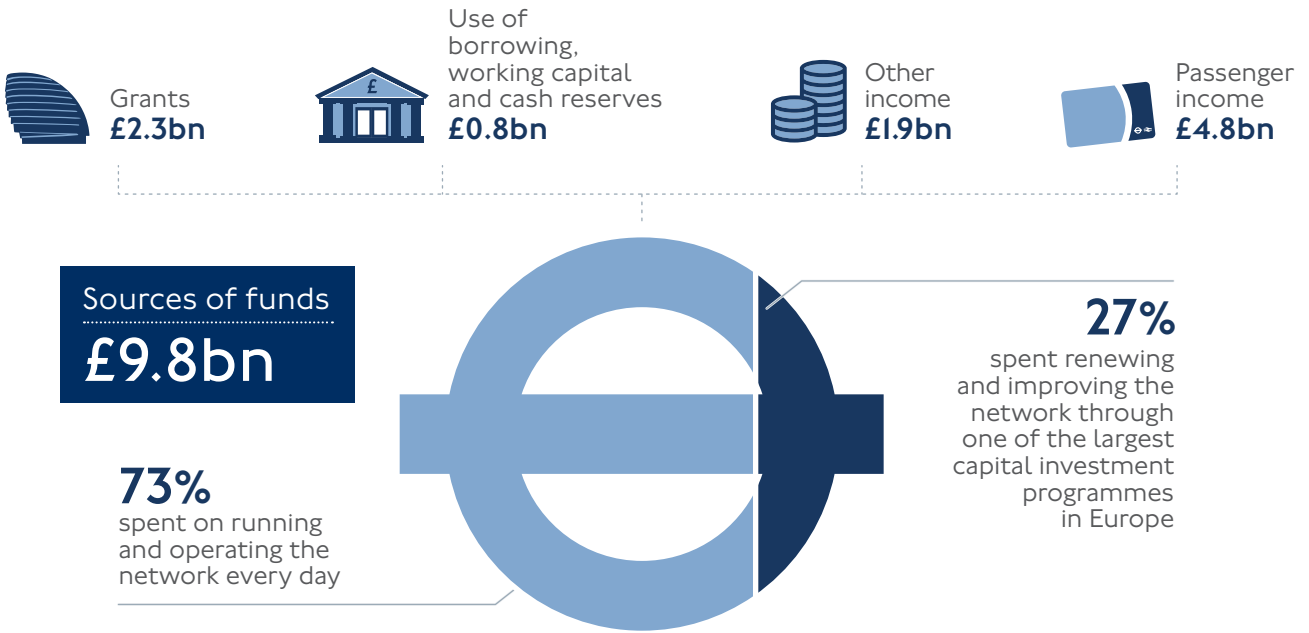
Grants
£2.3bn

£

Use of borrowing, working capital and cash reserves
£0.8bn

Other income
£1.9bn

Passenger income
£4.8bn

Sources of funds
£9.8bn

27%
spent renewing and improving the network through one of the largest capital investment programmes in Europe

73%
spent on running and operating the network every day